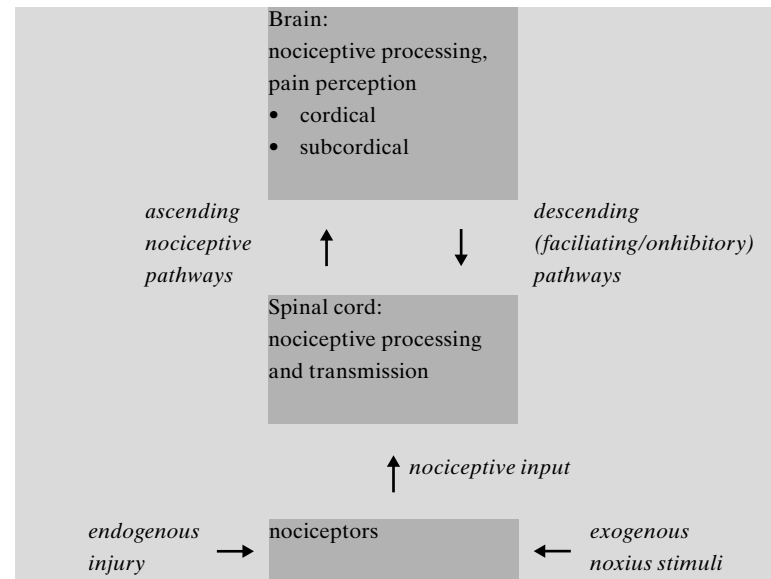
Brain:
nociceptive processing, pain perception
• cordical
• subcordical

ascending nociceptive pathways

descending (faciliating/onhibitory) pathways

Spinal cord:
nociceptive processing and transmission

nociceptive input

endogenous injury

nociceptors

exogenous noxius stimuli